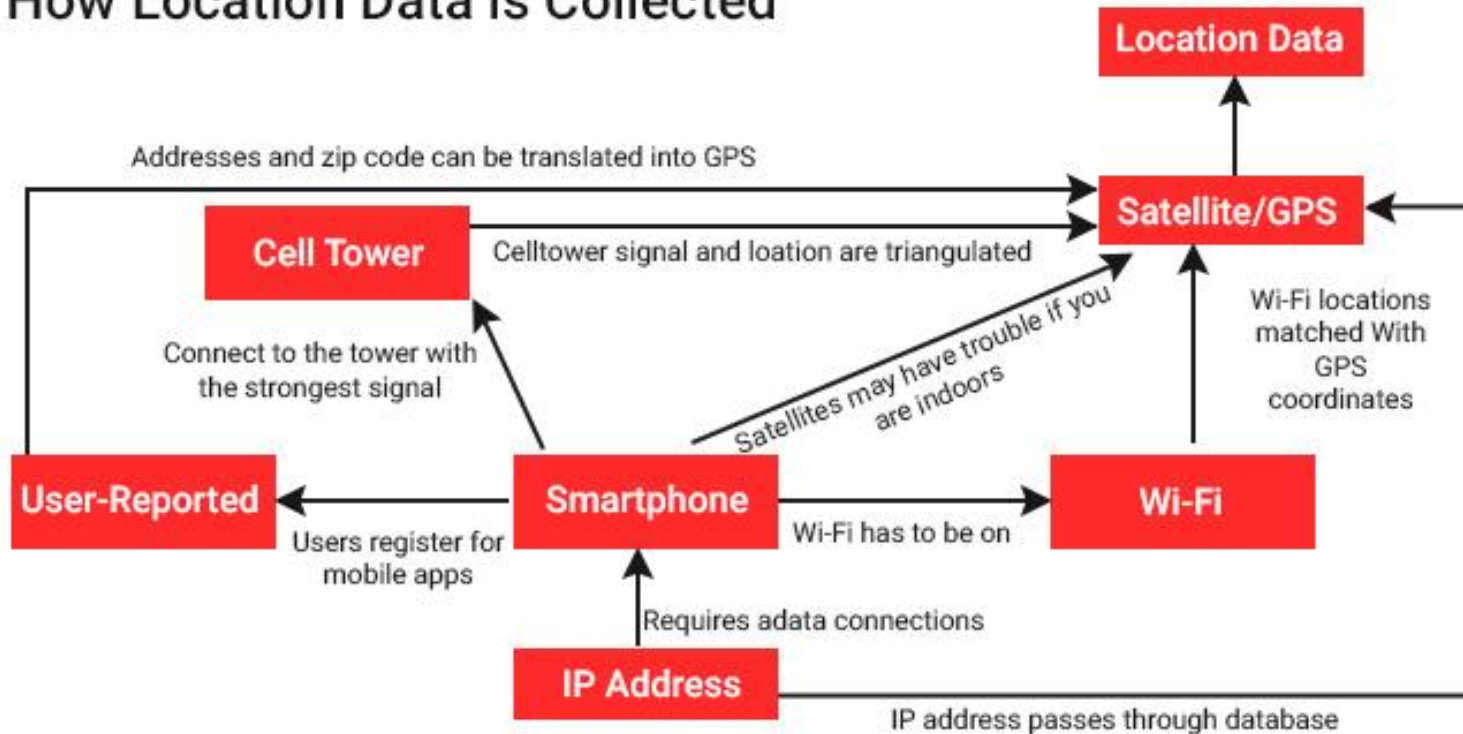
How Location Data is Collected

Location Data

Addresses and zip code can be translated into GPS

Satellite/GPS

Cell Tower

Celltower signal and loation are triangulated

Satellites may have trouble if you are indoors

Wi-Fi locations matched With GPS coordinates

Connect to the tower with the strongest signal

User-Reported

Smartphone

Wi-Fi

Users register for mobile apps

Wi-Fi has to be on

Requires adata connections

IP Address

IP address passes through database